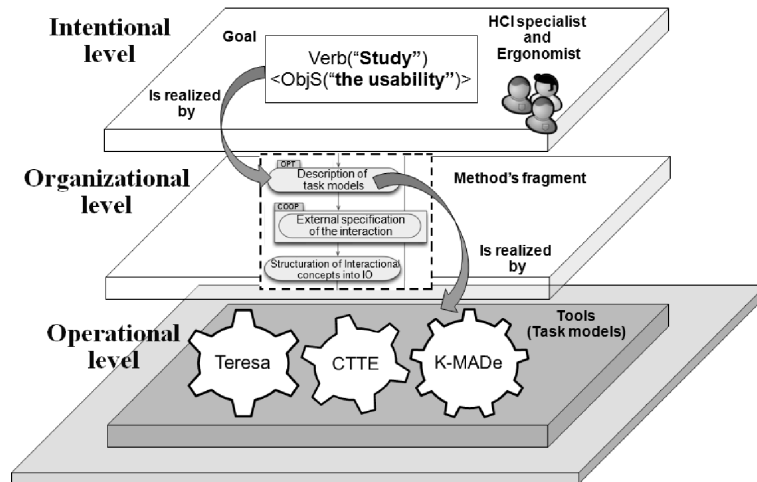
Intentional level

Goal

Verb("Study")
<ObjS("the usability")>

HCI specialist and Ergonomist

Is realized by

Organizational level

OPT
Description of task models

COOP
External specification of the interaction

Structuration of Interactional concepts into IO

Method's fragment

Is realized by

Operational level

Tools (Task models)

Teresa

CTTE

K-MADe